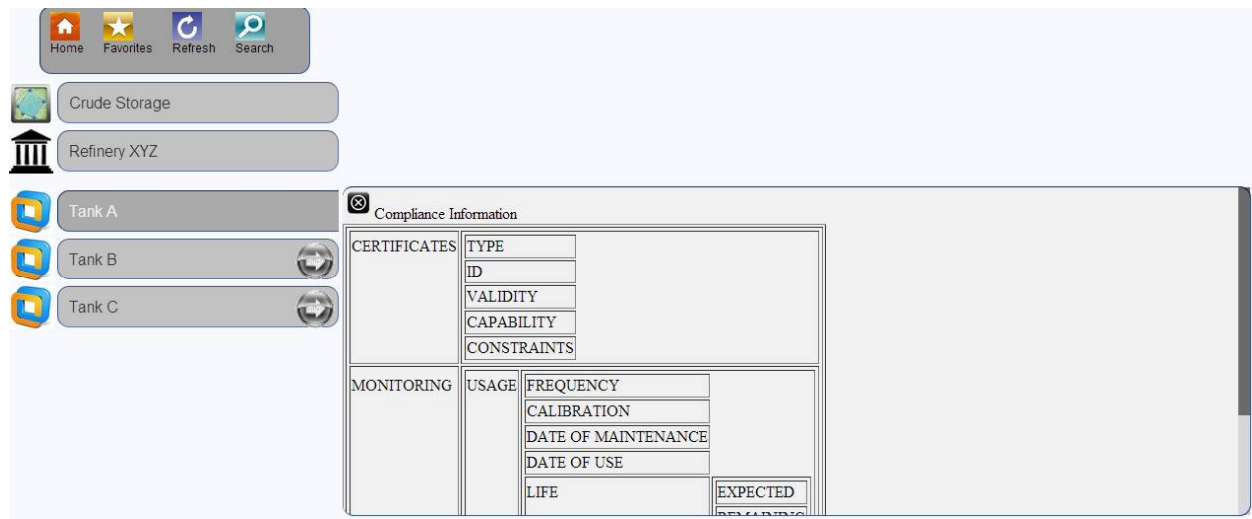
Home Favorites Refresh Search

Crude Storage

Refinery XYZ

Tank A

Tank B

Tank C

Compliance Information

| CERTIFICATES | TYPE | | |
|---|---|---|---|
| | ID | | |
| | VALIDITY | | |
| | CAPABILITY | | |
| | CONSTRAINTS | | |
| MONITORING | USAGE | FREQUENCY | |
| | | CALIBRATION | |
| | | DATE OF MAINTENANCE | |
| | | DATE OF USE | |
| | | LIFE | EXPECTED |
| | | | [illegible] |